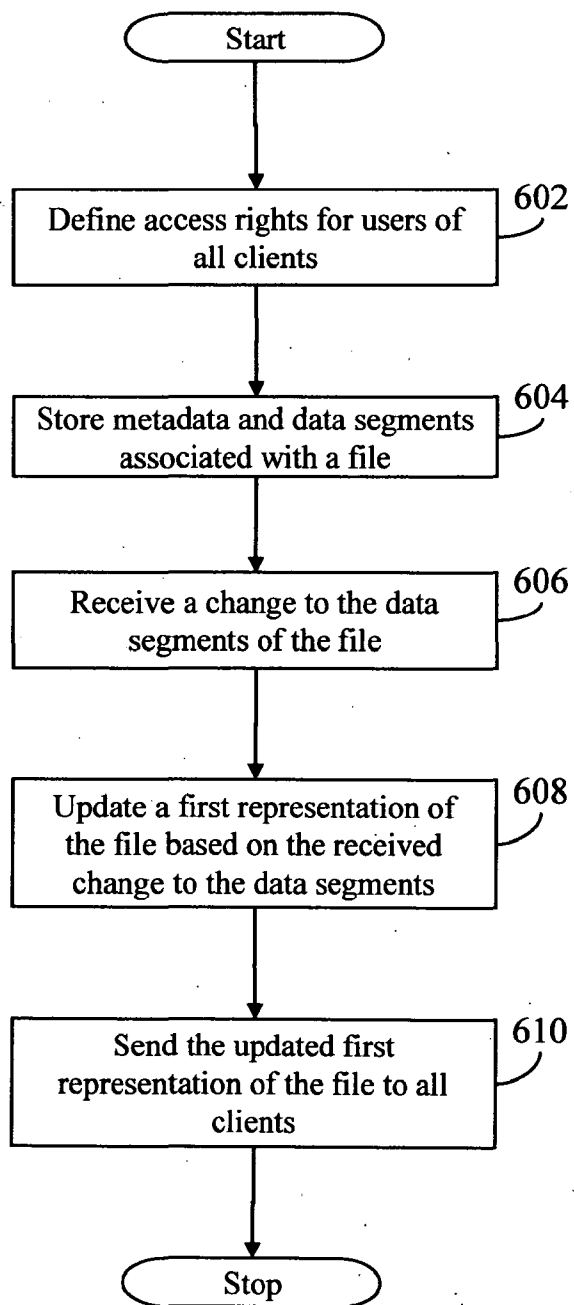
Start

602
Define access rights for users of all clients

604
Store metadata and data segments associated with a file

606
Receive a change to the data segments of the file

608
Update a first representation of the file based on the received change to the data segments

610
Send the updated first representation of the file to all clients

Stop